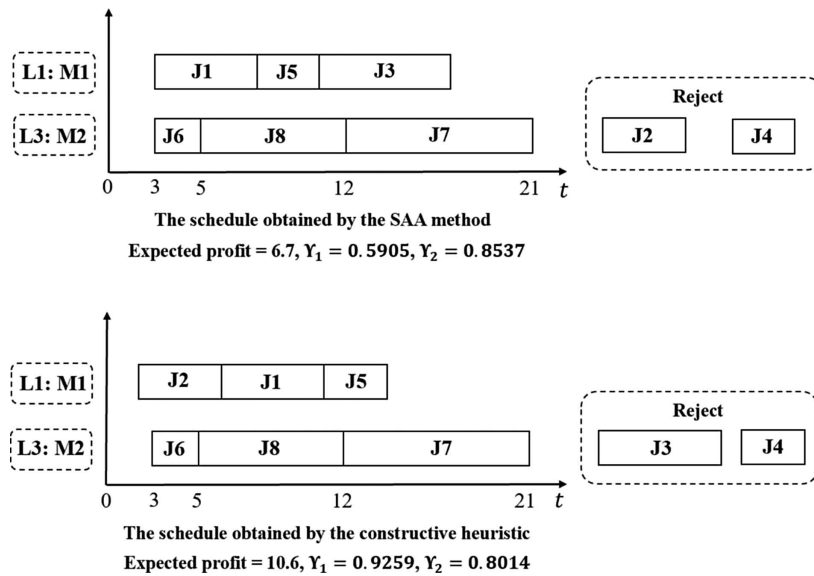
L1: M1
J1
J5
J3
L3: M2
J6
J8
J7
Reject
J2
J4
0
3
5
12
21
$t$

The schedule obtained by the SAA method

Expected profit = 6.7, $\Upsilon_1 = 0.5905$, $\Upsilon_2 = 0.8537$

L1: M1
J2
J1
J5
L3: M2
J6
J8
J7
Reject
J3
J4
0
3
5
12
21
$t$

The schedule obtained by the constructive heuristic

Expected profit = 10.6, $\Upsilon_1 = 0.9259$, $\Upsilon_2 = 0.8014$